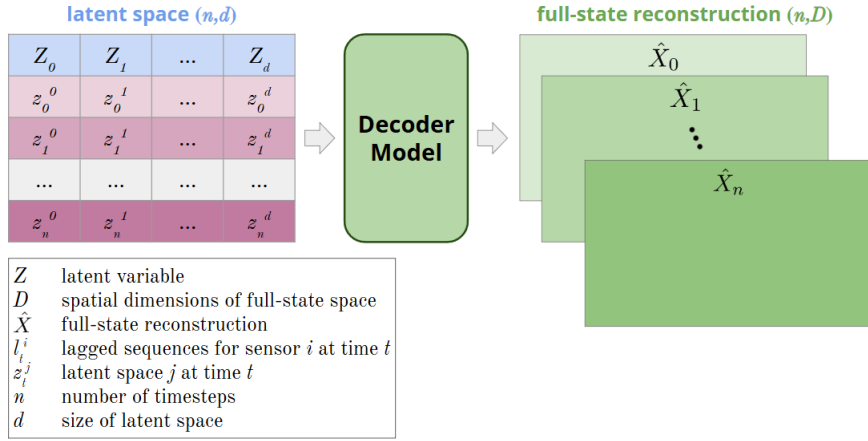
latent space $(n,d)$

| $Z_0$ | $Z_1$ | ... | $Z_d$ |
|---|---|---|---|
| $z_0^0$ | $z_0^1$ | ... | $z_0^d$ |
| $z_1^0$ | $z_1^1$ | ... | $z_1^d$ |
| ... | ... | ... | ... |
| $z_n^0$ | $z_n^1$ | ... | $z_n^d$ |

Decoder Model

full-state reconstruction $(n,D)$

$\hat{X}_0$

$\hat{X}_1$

$\hat{X}_n$

$Z$ latent variable
$D$ spatial dimensions of full-state space
$\hat{X}$ full-state reconstruction
$l_t^i$ lagged sequences for sensor $i$ at time $t$
$z_t^j$ latent space $j$ at time $t$
$n$ number of timesteps
$d$ size of latent space